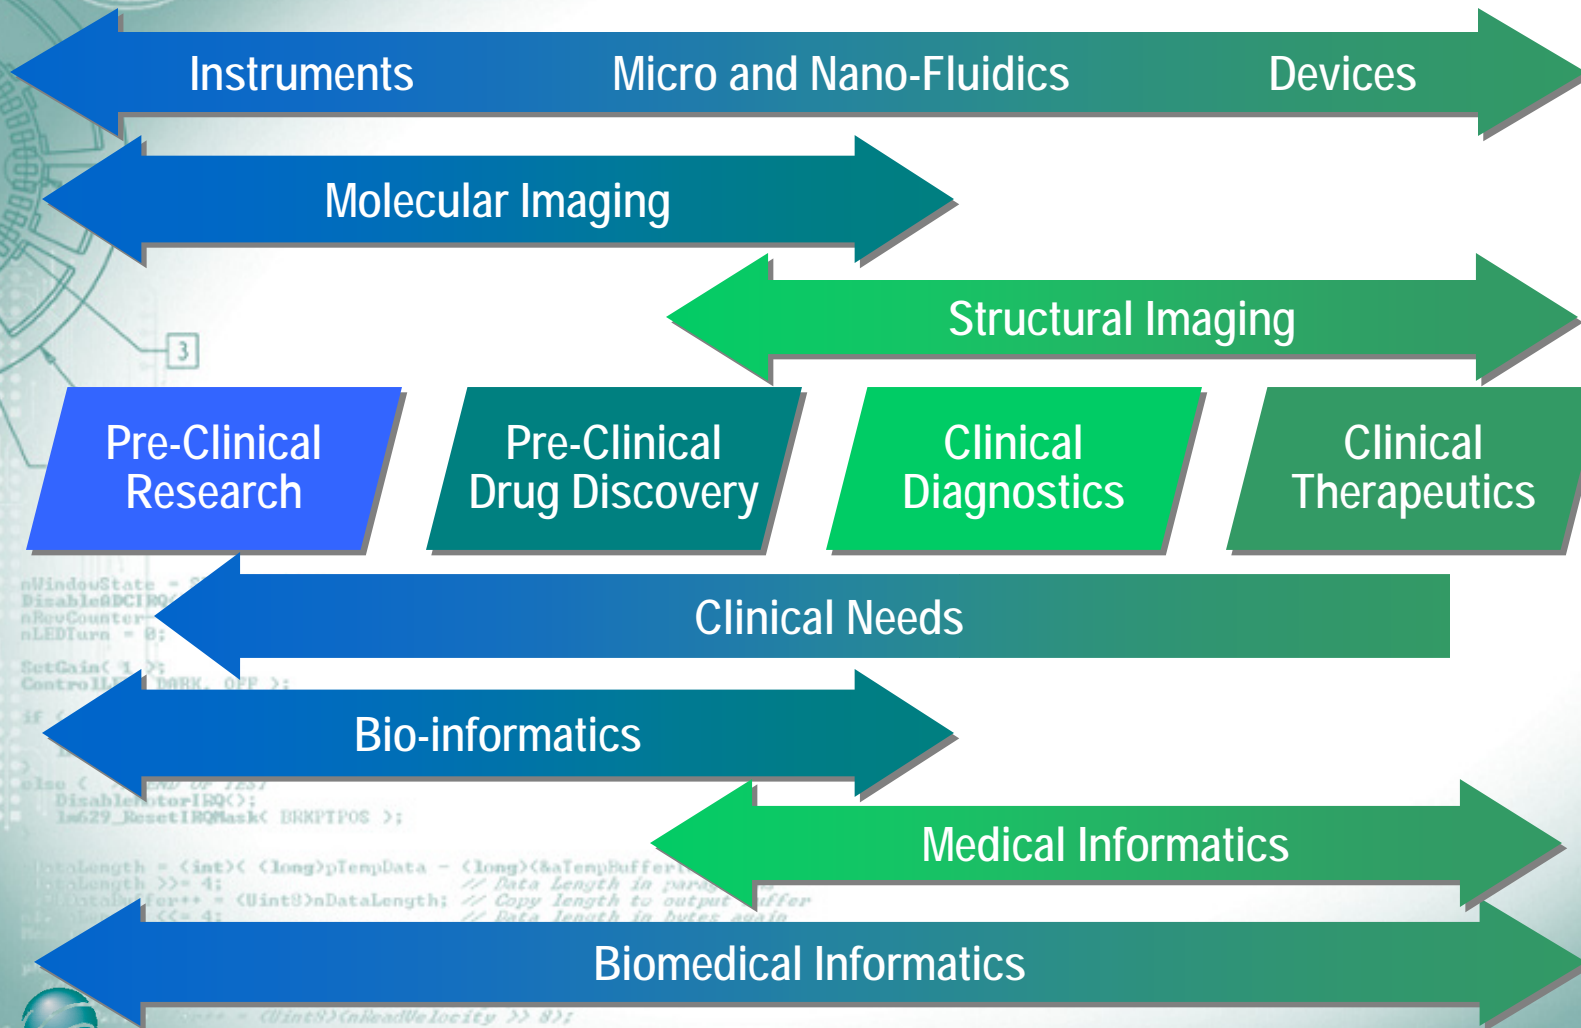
Instruments Micro and Nano-Fluidics Devices

Molecular Imaging

Structural Imaging

Pre-Clinical Research

Pre-Clinical Drug Discovery

Clinical Diagnostics

Clinical Therapeutics

Clinical Needs

Bio-informatics

Medical Informatics

Biomedical Informatics